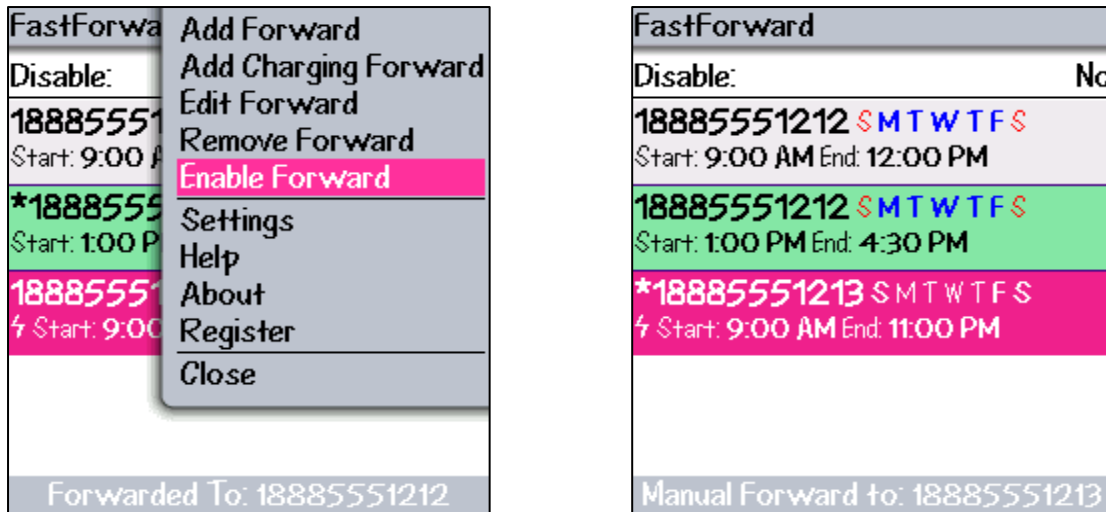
FastForwa

Disable:

18885551

Start: 9:00 

*1888555

Start: 1:00 P

18885551

Start: 9:00

Add Forward
Add Charging Forward
Edit Forward
Remove Forward
Enable Forward
Settings
Help
About
Register
Close

Forwarded To: 18885551212

FastForward

Disable: No

18885551212 S M T W T F S
Start: 9:00 AM End: 12:00 PM

18885551212 S M T W T F S
Start: 1:00 PM End: 4:30 PM

*18885551213 S M T W T F S
Start: 9:00 AM End: 11:00 PM

Manual Forward to: 18885551213